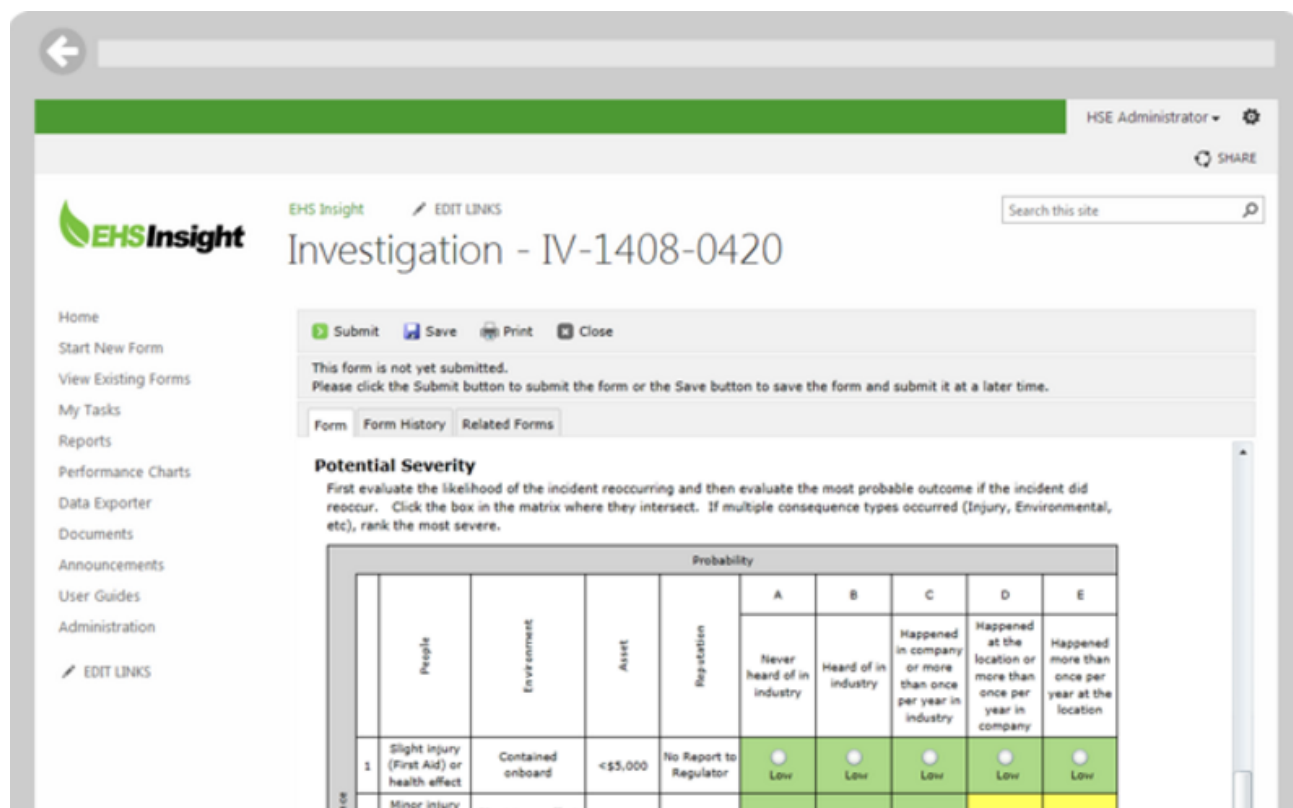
HSE Administrator

SHARE

EHSInsight

EHS Insight EDIT LINKS

Search this site

Investigation - IV-1408-0420

Home
Start New Form
View Existing Forms
My Tasks
Reports
Performance Charts
Data Exporter
Documents
Announcements
User Guides
Administration

EDIT LINKS

Submit Save Print Close

This form is not yet submitted.
Please click the Submit button to submit the form or the Save button to save the form and submit it at a later time.

Form Form History Related Forms

**Potential Severity**

First evaluate the likelihood of the incident reoccurring and then evaluate the most probable outcome if the incident did reoccur. Click the box in the matrix where they intersect. If multiple consequence types occurred (Injury, Environmental, etc), rank the most severe.

| | People | Environment | Asset | Reputation | A Never heard of in industry | B Heard of in industry | C Happened in company or more than once per year in industry | D Happened at the location or more than once per year in company | E Happened more than once per year at the location |
|---|---|---|---|---|---|---|---|---|---|
| 1 | Slight injury (First Aid) or health effect | Contained onboard | <$5,000 | No Report to Regulator | Low | Low | Low | Low | Low |
| | Minor injury | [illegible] | | | | | | | |

Probability